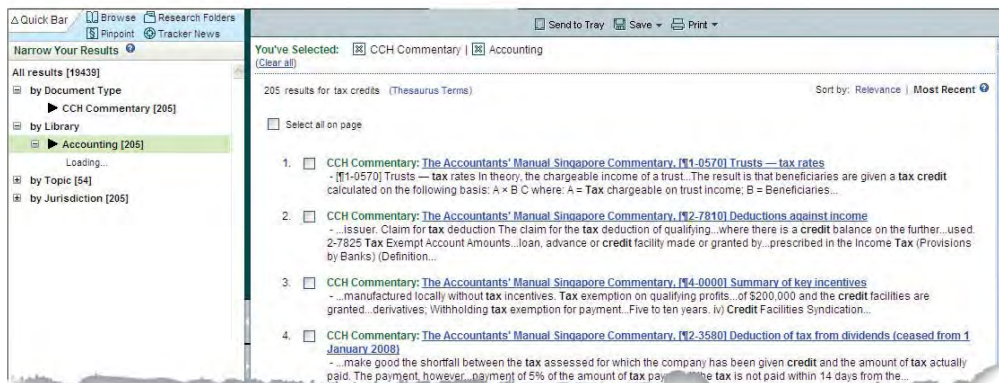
△ Quick Bar Browse Research Folders
Pinpoint Tracker News

Narrow Your Results

All results [19439]
by Document Type
CCH Commentary [205]
by Library
Accounting [205]
Loading...
by Topic [54]
by Jurisdiction [205]

Send to Tray Save ▾ Print ▾

You've Selected: CCH Commentary | Accounting
(Clear all)

205 results for tax credits (Thesaurus Terms)

Sort by: Relevance | Most Recent

Select all on page

1. CCH Commentary: The Accountants' Manual Singapore Commentary, [¶1-0570] Trusts — tax rates
- [¶1-0570] Trusts — tax rates In theory, the chargeable income of a trust...The result is that beneficiaries are given a tax credit calculated on the following basis: A × B C where: A = Tax chargeable on trust income; B = Beneficiaries...

2. CCH Commentary: The Accountants' Manual Singapore Commentary, [¶2-7810] Deductions against income
- ...issuer. Claim for tax deduction The claim for the tax deduction of qualifying...where there is a credit balance on the further...used. 2-7825 Tax Exempt Account Amounts...loan, advance or credit facility made or granted by...prescribed in the Income Tax (Provisions by Banks) (Definition...

3. CCH Commentary: The Accountants' Manual Singapore Commentary, [¶4-0000] Summary of key incentives
- ...manufactured locally without tax incentives. Tax exemption on qualifying profits...of $200,000 and the credit facilities are granted...derivatives; Withholding tax exemption for payment...Five to ten years. iv) Credit Facilities Syndication...

4. CCH Commentary: The Accountants' Manual Singapore Commentary, [¶2-3580] Deduction of tax from dividends (ceased from 1 January 2008)
- ...make good the shortfall between the tax assessed for which the company has been given credit and the amount of tax actually paid. The payment, however...payment of 5% of the amount of tax pay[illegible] the tax is not paid within 14 days from the...